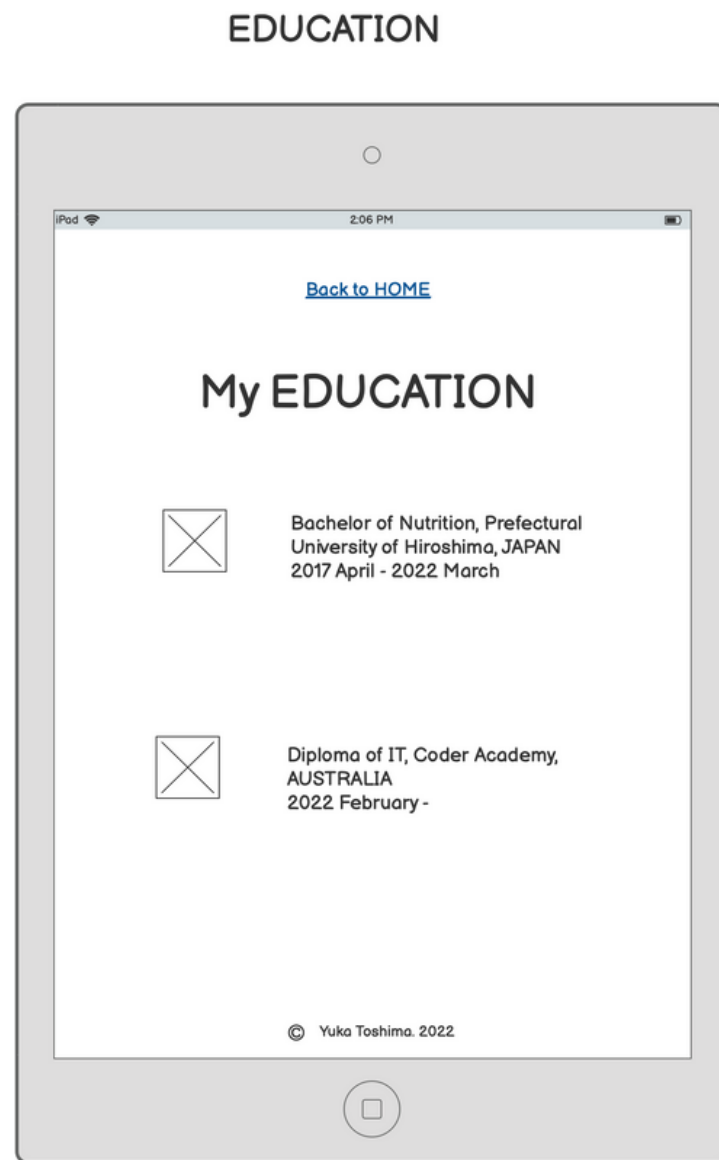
EDUCATION

iPad

2:06 PM

Back to HOME

My EDUCATION

Bachelor of Nutrition, Prefectural University of Hiroshima, JAPAN
2017 April - 2022 March

Diploma of IT, Coder Academy, AUSTRALIA
2022 February -

© Yuka Toshima. 2022